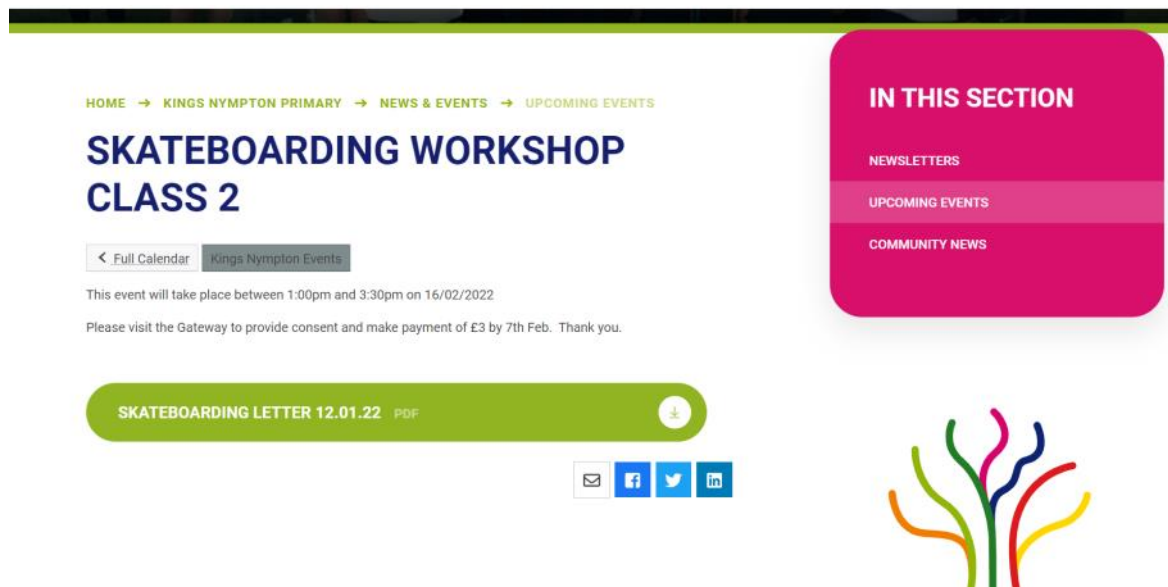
HOME → KINGS NYMPTON PRIMARY → NEWS & EVENTS → UPCOMING EVENTS

SKATEBOARDING WORKSHOP CLASS 2

< Full Calendar Kings Nympton Events

This event will take place between 1:00pm and 3:30pm on 16/02/2022

Please visit the Gateway to provide consent and make payment of £3 by 7th Feb. Thank you.

SKATEBOARDING LETTER 12.01.22 PDF

IN THIS SECTION

NEWSLETTERS

UPCOMING EVENTS

COMMUNITY NEWS